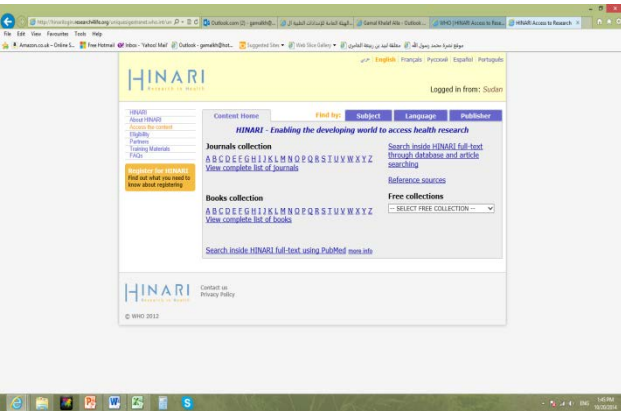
http://hinarilogin.research4life.org/uniquesigninst.who.int/un | Outlook.com (2) - gamalkh@... | الهيئة العامة للإمدادات الطبية ال... | Gamal Khalaf Alla - Outlook... | WHO | HINARI Access to Rese... | HINARI Access to Research

File Edit View Favourites Tools Help

Amazon.co.uk – Online S... | Free Hotmail | Inbox - Yahoo! Mail | Outlook - gamalkh@hot... | Suggested Sites | Web Slice Gallery | مطلقة ليبيا بن زريقة الحاسوب | موقع نصرة محمد رسول الله

عربي | English | Français | Русский | Español | Português

HINARI
Research in Health

Logged in from: Sudan

HINARI
About HINARI
Access the content
Eligibility
Partners
Training Materials
FAQs

Register for HINARI
Find out what you need to know about registering

Content Home | Find by: | Subject | Language | Publisher

HINARI - Enabling the developing world to access health research

Journals collection
A B C D E F G H I J K L M N O P Q R S T U V W X Y Z
View complete list of journals

Search inside HINARI full-text through database and article searching

Reference sources

Books collection
A B C D E F G H I J K L M N O P Q R S T U V W X Y Z
View complete list of books

Free collections
-- SELECT FREE COLLECTION --

Search inside HINARI full-text using PubMed more info

HINARI
Research in Health

Contact us
Privacy Policy

© WHO 2012

ENG 1:45 PM 10/20/2014